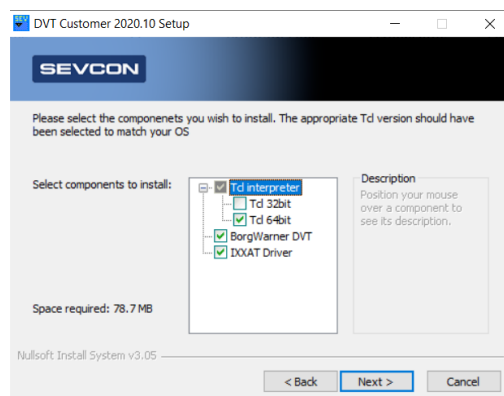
SEV DVT Customer 2020.10 Setup

SEVCON

Please select the componenets you wish to install. The appropriate Tcl version should have been selected to match your OS

Select components to install:

Tcl interpreter
Tcl 32bit
Tcl 64bit
BorgWarner DVT
IXXAT Driver

Description
Position your mouse over a component to see its description.

Space required: 78.7 MB

Nullsoft Install System v3.05

< Back
Next >
Cancel